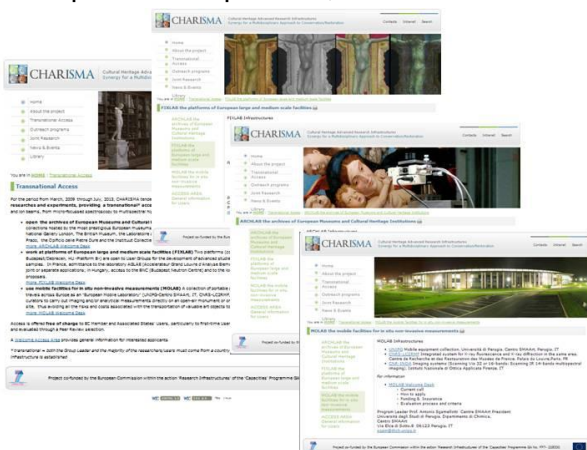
CHARISMA

Cultural Heritage Advanced Research Infrastructures: Synergy for a Multidisciplinary Approach to Conservation/Restoration

Contacts Intranet Search

Home
About the project
Transnational Access
Outreach programs
Joint Research
News & Events
Library

You are in: Home

Transnational Access

For the period from March 2009 through July 2013, CHARISMA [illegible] researchers and experiments, providing a transnational access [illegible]

open the archives of European Museums and Cultural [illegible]

work at platforms of European large and medium scale facilities (FIXLAB)

use mobile facilities for in situ non-invasive measurements (MOLAB)

Access is offered free of charge to EC member and Associated States users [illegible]

A Welcome access area provides general information for interested applicants.

Project co-funded by the European Commission within the action 'Research Infrastructures' of the 'Capacities' Programme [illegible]

FIXLAB: the platforms of European large and medium scale facilities

ARCHLAB: the archives of European Museums and Cultural Heritage Institutions

FIXLAB: the platforms of European large and medium scale facilities

MOLAB: the mobile facilities for in situ non-invasive measurements

ACCESS AREA: General information for users

MOLAB: the mobile facilities for in situ non-invasive measurements

MOLAB Infrastructures

MOLAB Welcome Desk

Program Leader Prof. Antonio Sgamellotti
Università degli Studi di Perugia, Dipartimento di Chimica
Centro SMAArt
Via Elce di Sotto 8, 06123 Perugia, IT

Project co-funded by the European Commission within the action 'Research Infrastructures' of the 'Capacities' Programme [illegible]